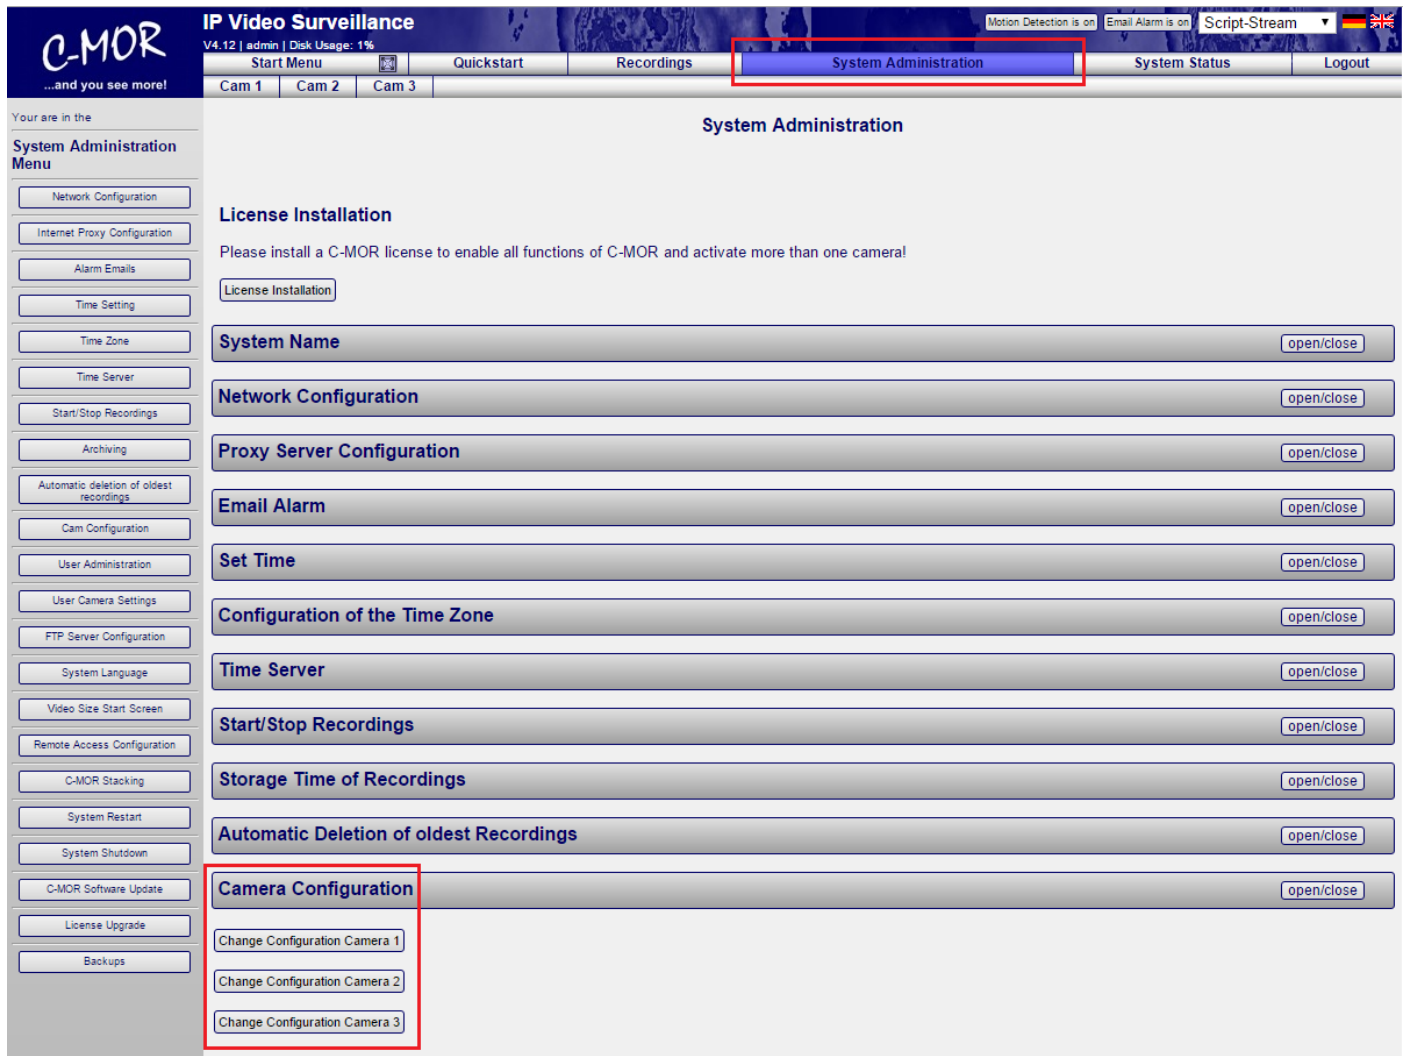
C-MOR
...and you see more!

IP Video Surveillance
V4.12 | admin | Disk Usage: 1%

Motion Detection is on | Email Alarm is on | Script-Stream

Start Menu | Quickstart | Recordings | System Administration | System Status | Logout

Cam 1 | Cam 2 | Cam 3

Your are in the
System Administration Menu

Network Configuration
Internet Proxy Configuration
Alarm Emails
Time Setting
Time Zone
Time Server
Start/Stop Recordings
Archiving
Automatic deletion of oldest recordings
Cam Configuration
User Administration
User Camera Settings
FTP Server Configuration
System Language
Video Size Start Screen
Remote Access Configuration
C-MOR Stacking
System Restart
System Shutdown
C-MOR Software Update
License Upgrade
Backups

System Administration

License Installation

Please install a C-MOR license to enable all functions of C-MOR and activate more than one camera!

License Installation

System Name open/close
Network Configuration open/close
Proxy Server Configuration open/close
Email Alarm open/close
Set Time open/close
Configuration of the Time Zone open/close
Time Server open/close
Start/Stop Recordings open/close
Storage Time of Recordings open/close
Automatic Deletion of oldest Recordings open/close
Camera Configuration open/close

Change Configuration Camera 1
Change Configuration Camera 2
Change Configuration Camera 3